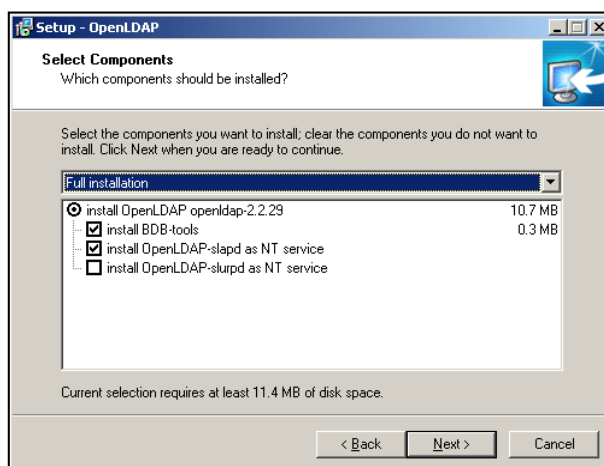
Setup - OpenLDAP

Select Components
Which components should be installed?

Select the components you want to install; clear the components you do not want to install. Click Next when you are ready to continue.

Full installation

install OpenLDAP openldap-2.2.29 10.7 MB
install BDB-tools 0.3 MB
install OpenLDAP-slapd as NT service
install OpenLDAP-slurpd as NT service

Current selection requires at least 11.4 MB of disk space.

< Back Next > Cancel